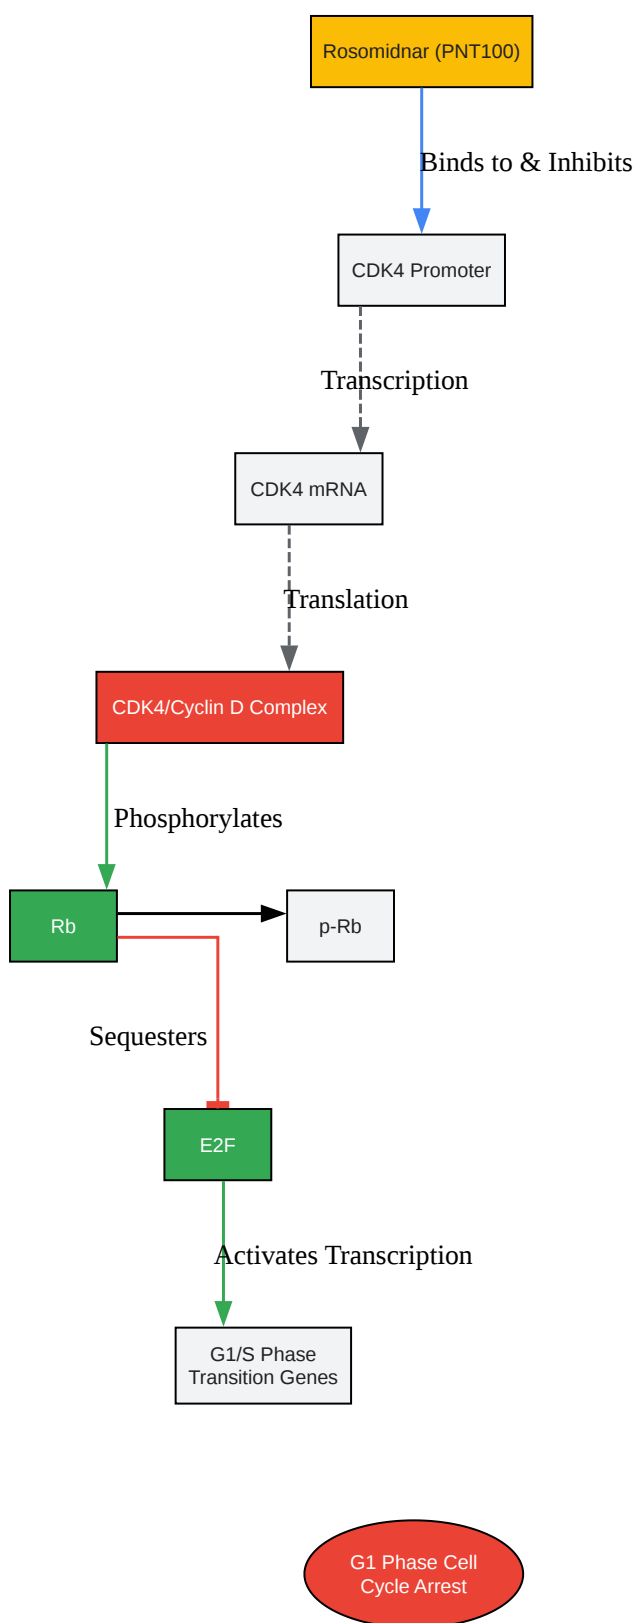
Rosomidnar (PNT100)

Binds to & Inhibits

CDK4 Promoter

Transcription

CDK4 mRNA

Translation

CDK4/Cyclin D Complex

Phosphorylates

Rb

p-Rb

Sequesters

E2F

Activates Transcription

G1/S Phase Transition Genes

G1 Phase Cell Cycle Arrest